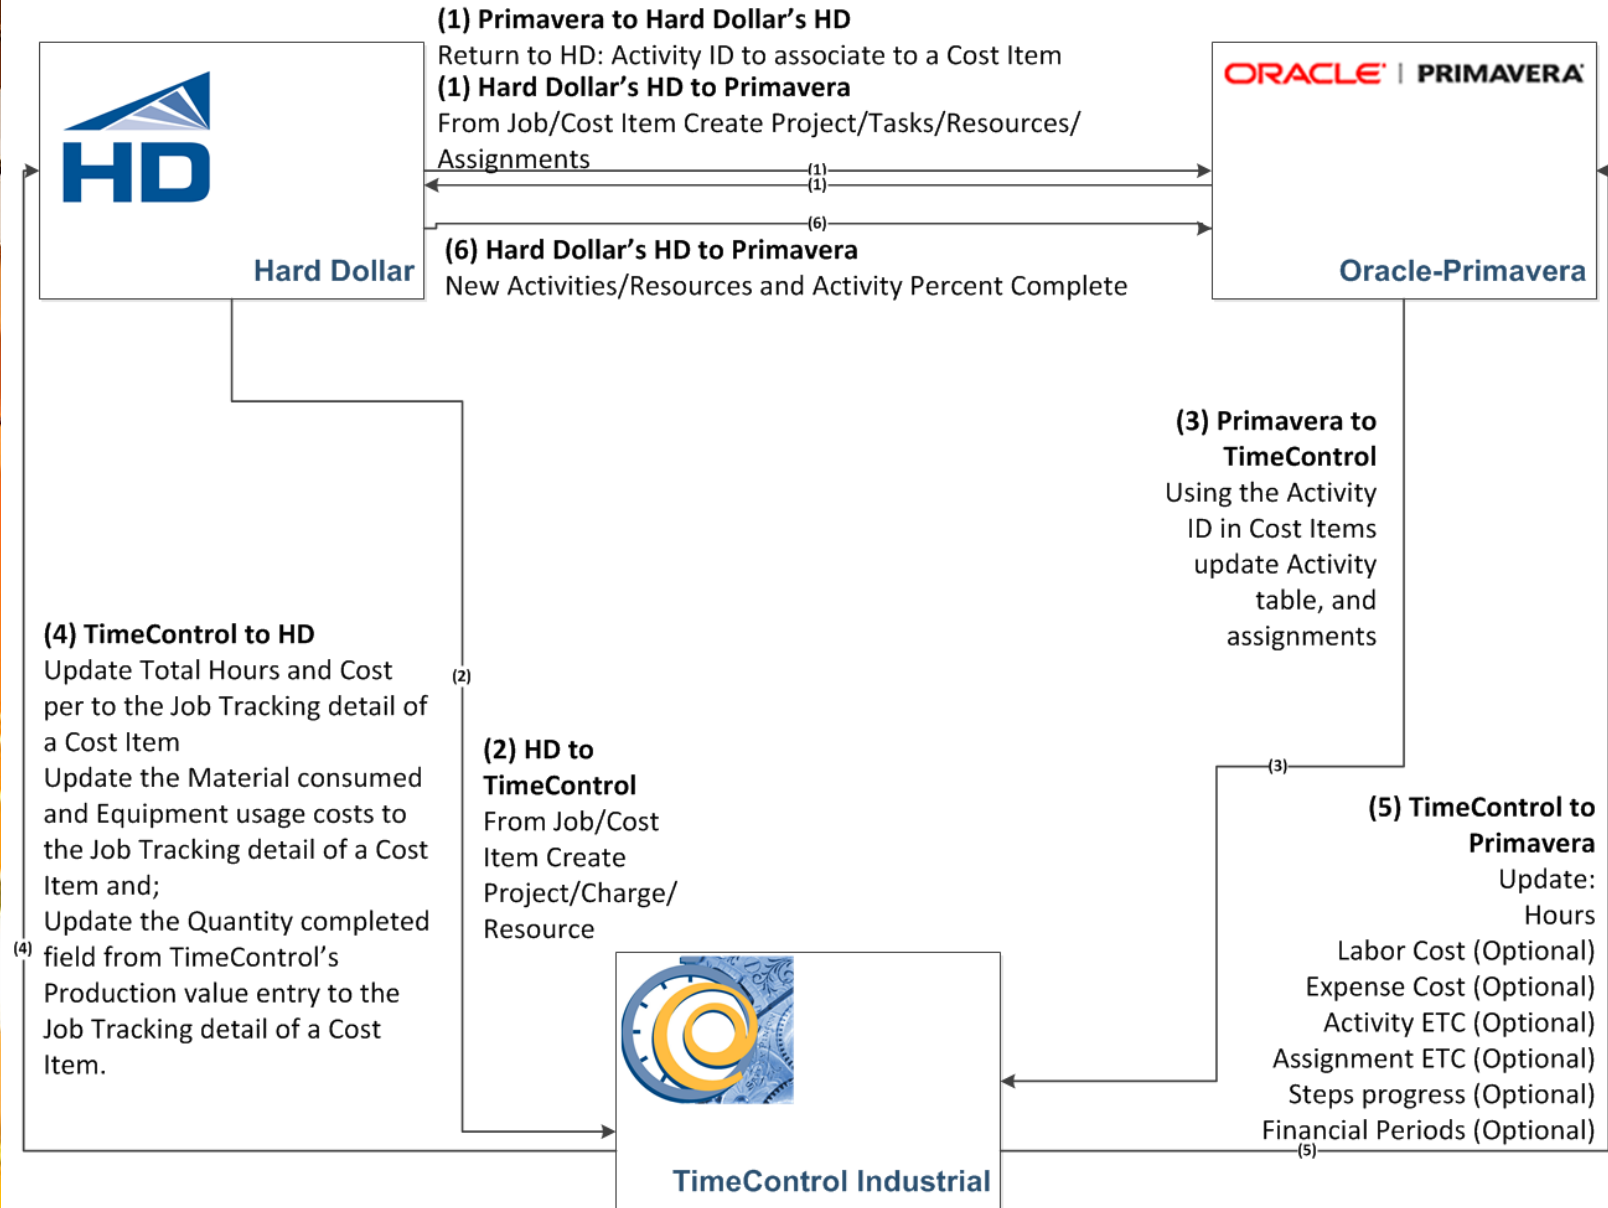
(1) Primavera to Hard Dollar's HD
Return to HD: Activity ID to associate to a Cost Item
(1) Hard Dollar's HD to Primavera
From Job/Cost Item Create Project/Tasks/Resources/Assignments

HD
Hard Dollar

ORACLE | PRIMAVERA
Oracle-Primavera

(1)
(1)
(6)

(6) Hard Dollar's HD to Primavera
New Activities/Resources and Activity Percent Complete

(3) Primavera to TimeControl
Using the Activity ID in Cost Items update Activity table, and assignments

(4) TimeControl to HD
Update Total Hours and Cost per to the Job Tracking detail of a Cost Item
Update the Material consumed and Equipment usage costs to the Job Tracking detail of a Cost Item and;
Update the Quantity completed field from TimeControl's Production value entry to the Job Tracking detail of a Cost Item.

(2)

(2) HD to TimeControl
From Job/Cost Item Create Project/Charge/Resource

(3)

(5) TimeControl to Primavera
Update:
Hours
Labor Cost (Optional)
Expense Cost (Optional)
Activity ETC (Optional)
Assignment ETC (Optional)
Steps progress (Optional)
Financial Periods (Optional)

(4)
(5)

TimeControl Industrial